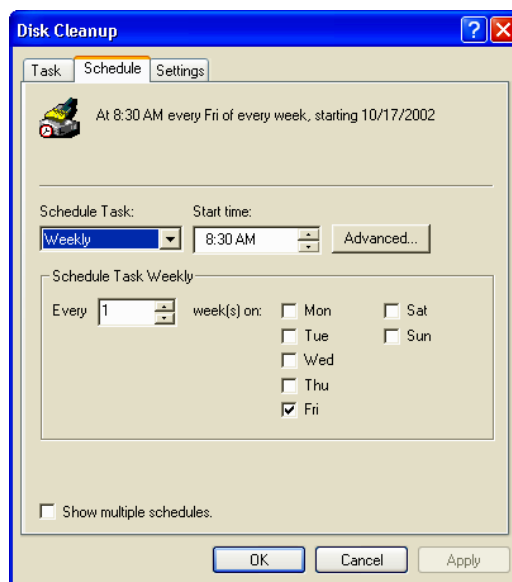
Disk Cleanup

Task | Schedule | Settings

At 8:30 AM every Fri of every week, starting 10/17/2002

Schedule Task:
Weekly

Start time:
8:30 AM

Advanced...

Schedule Task Weekly

Every 1 week(s) on:

Mon
Tue
Wed
Thu
Fri

Sat
Sun

Show multiple schedules.

OK
Cancel
Apply